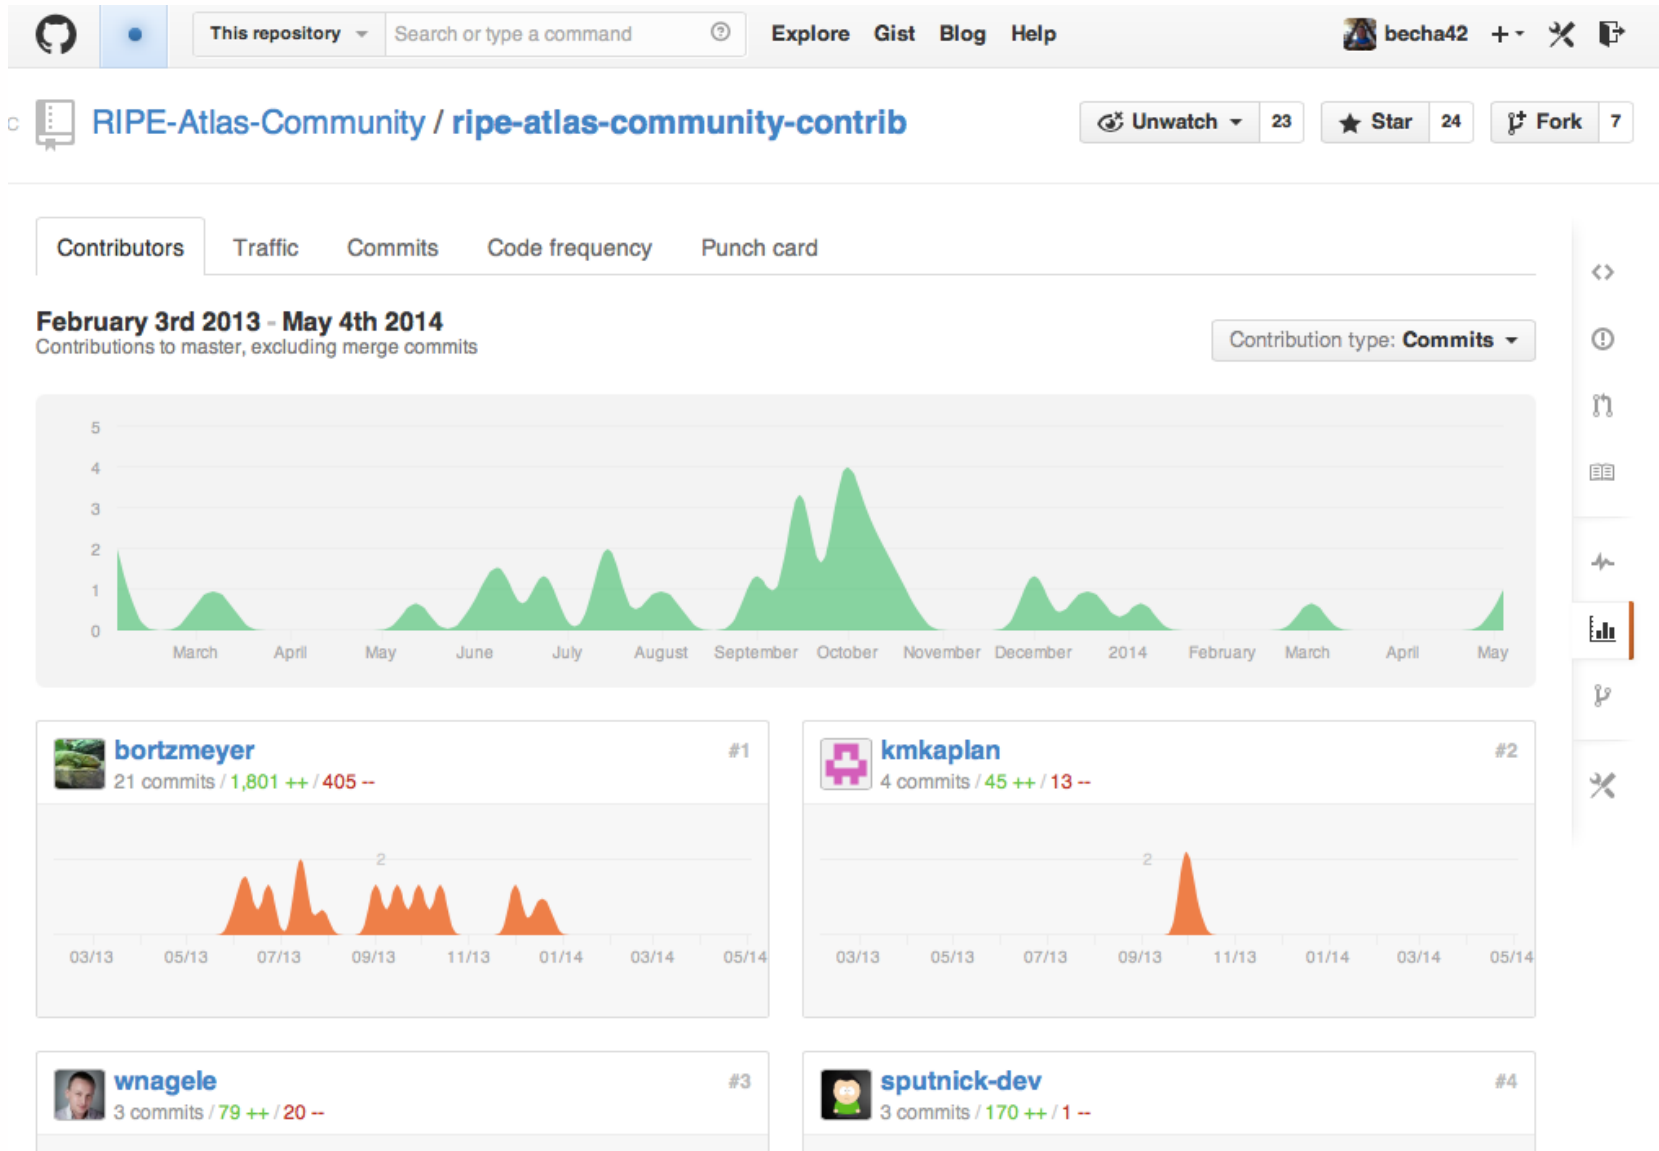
This repository Search or type a command Explore Gist Blog Help becha42

RIPE-Atlas-Community / ripe-atlas-community-contrib

Unwatch 23 Star 24 Fork 7

Contributors Traffic Commits Code frequency Punch card

February 3rd 2013 - May 4th 2014
Contributions to master, excluding merge commits

Contribution type: Commits

5
4
3
2
1
0
March April May June July August September October November December 2014 February March April May

bortzmeyer #1
21 commits / 1,801 ++ / 405 --
2
03/13 05/13 07/13 09/13 11/13 01/14 03/14 05/14

kmkaplan #2
4 commits / 45 ++ / 13 --
2
03/13 05/13 07/13 09/13 11/13 01/14 03/14 05/14

wnagele #3
3 commits / 79 ++ / 20 --

sputnick-dev #4
3 commits / 170 ++ / 1 --